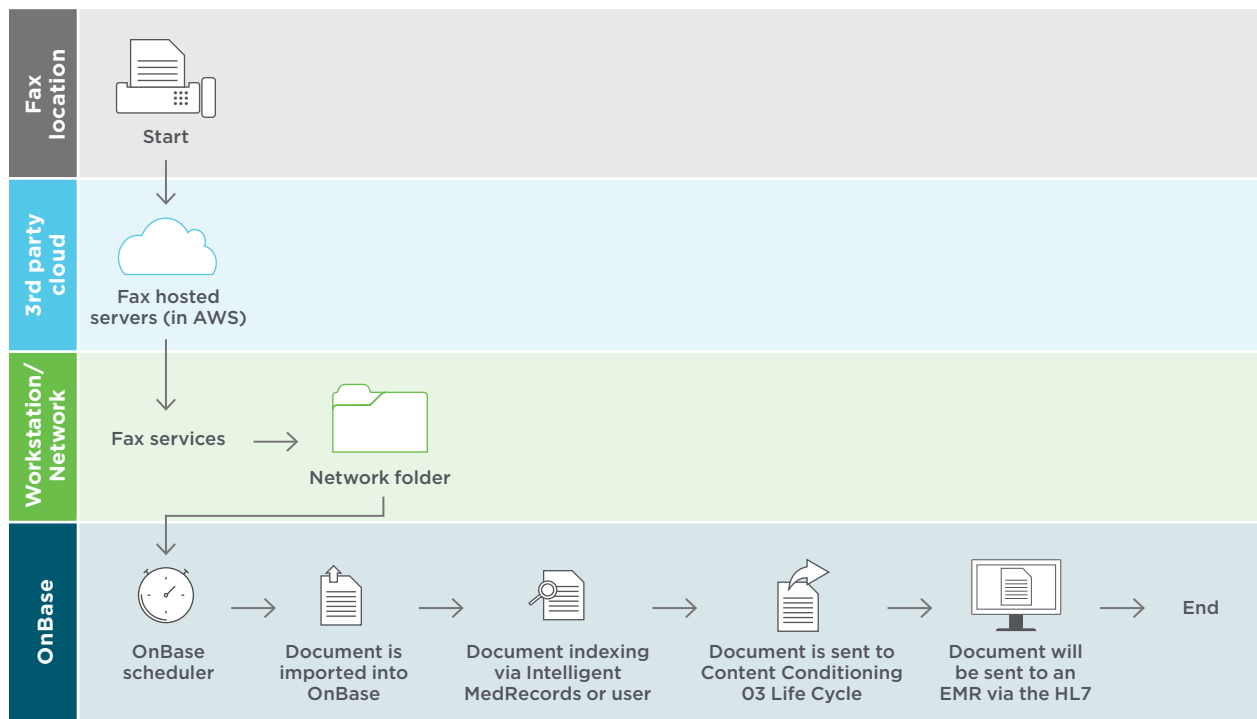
Fax location

Start

3rd party cloud

Fax hosted servers (in AWS)

Workstation/ Network

Fax services

Network folder

OnBase

OnBase scheduler

Document is imported into OnBase

Document indexing via Intelligent MedRecords or user

Document is sent to Content Conditioning 03 Life Cycle

Document will be sent to an EMR via the HL7

End